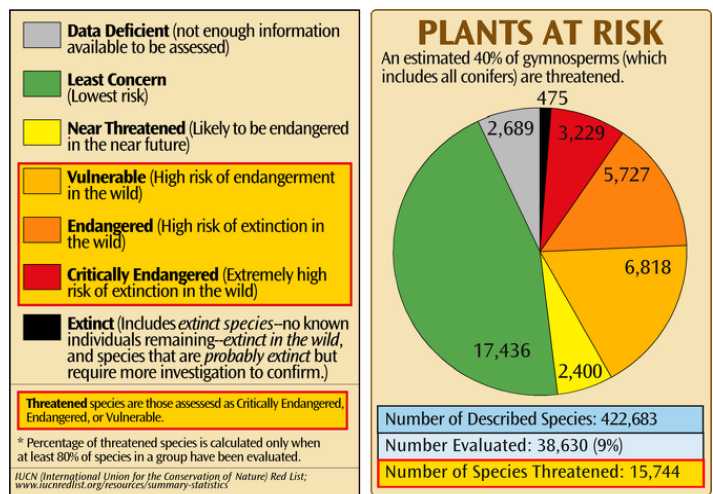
Data Deficient (not enough information available to be assessed)

Least Concern (Lowest risk)

Near Threatened (Likely to be endangered in the near future)

Vulnerable (High risk of endangerment in the wild)

Endangered (High risk of extinction in the wild)

Critically Endangered (Extremely high risk of extinction in the wild)

Extinct (Includes extinct species--no known individuals remaining--extinct in the wild, and species that are probably extinct but require more investigation to confirm.)

Threatened species are those assessed as Critically Endangered, Endangered, or Vulnerable.

* Percentage of threatened species is calculated only when at least 80% of species in a group have been evaluated.

IUCN (International Union for the Conservation of Nature) Red List; www.iucnredlist.org/resources/summary-statistics

PLANTS AT RISK

An estimated 40% of gymnosperms (which includes all conifers) are threatened.

475

2,689

3,229

5,727

6,818

17,436

2,400

Number of Described Species: 422,683

Number Evaluated: 38,630 (9%)

Number of Species Threatened: 15,744